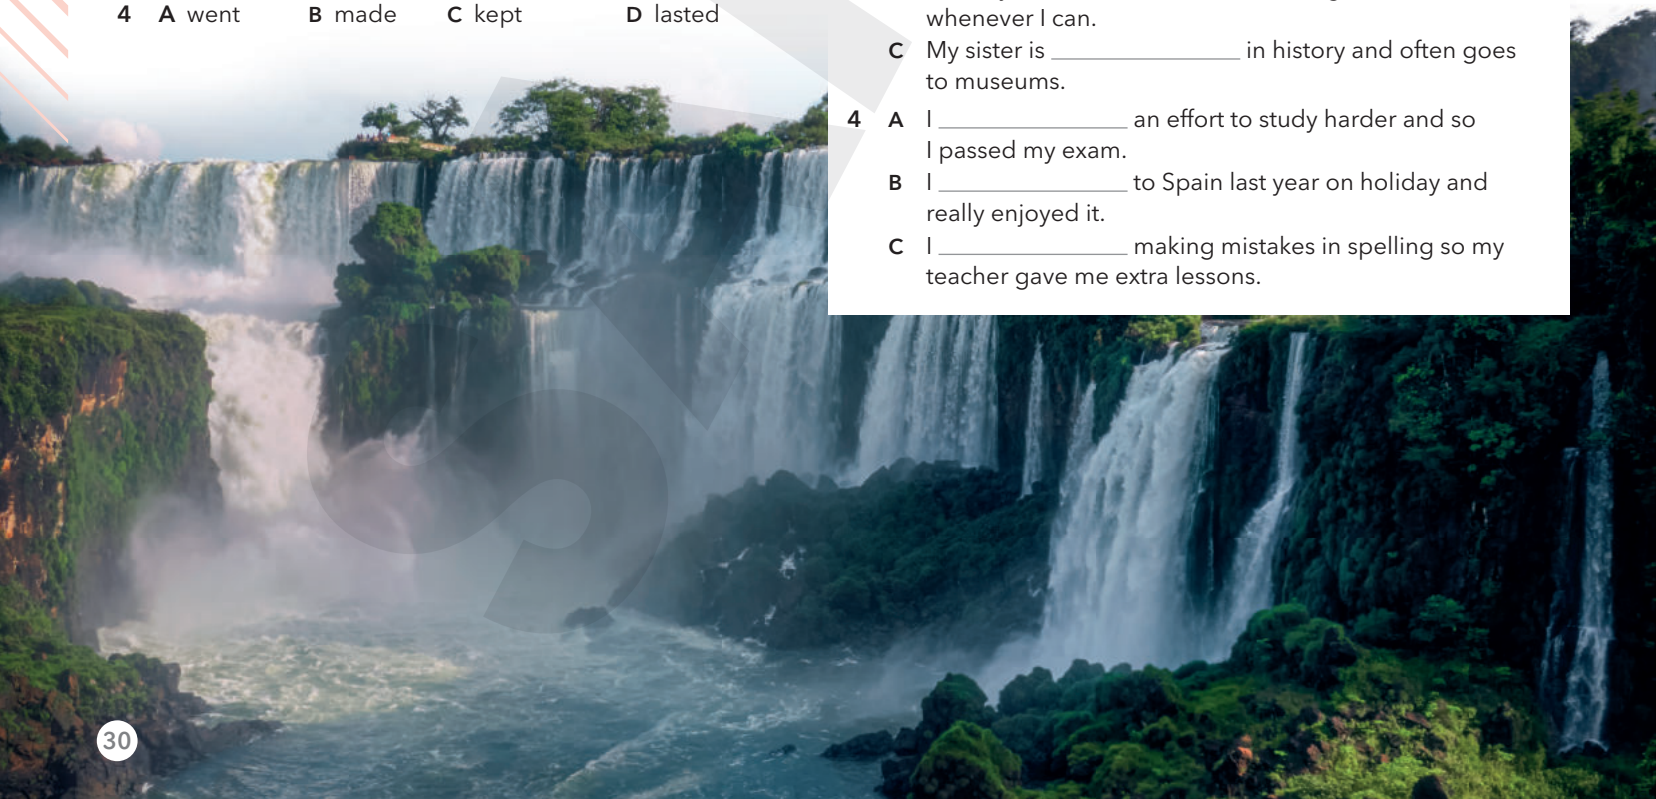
4 A went B made C kept D lasted

whenever I can.

C My sister is ______________ in history and often goes to museums.

4 A I ______________ an effort to study harder and so I passed my exam.

B I ______________ to Spain last year on holiday and really enjoyed it.

C I ______________ making mistakes in spelling so my teacher gave me extra lessons.

30